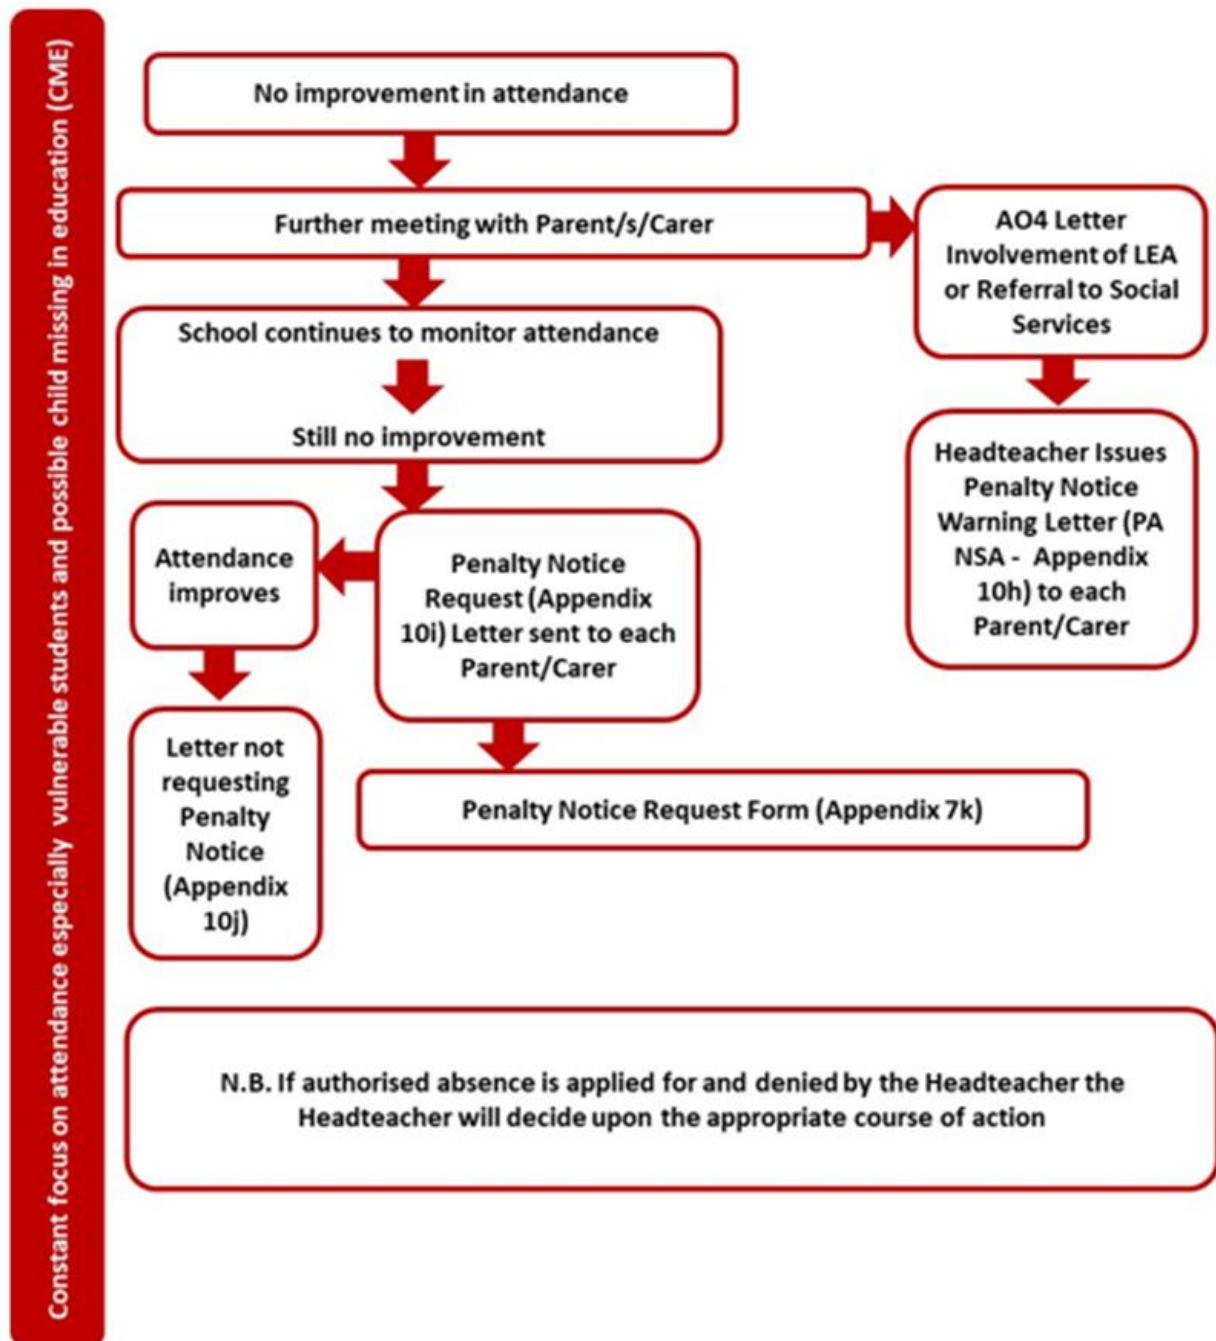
Constant focus on attendance especially vulnerable students and possible child missing in education (CME)

No improvement in attendance

Further meeting with Parent/s/Carer

AO4 Letter Involvement of LEA or Referral to Social Services

School continues to monitor attendance

Still no improvement

Headteacher Issues Penalty Notice Warning Letter (PA NSA - Appendix 10h) to each Parent/Carer

Attendance improves

Penalty Notice Request (Appendix 10i) Letter sent to each Parent/Carer

Letter not requesting Penalty Notice (Appendix 10j)

Penalty Notice Request Form (Appendix 7k)

N.B. If authorised absence is applied for and denied by the Headteacher the Headteacher will decide upon the appropriate course of action